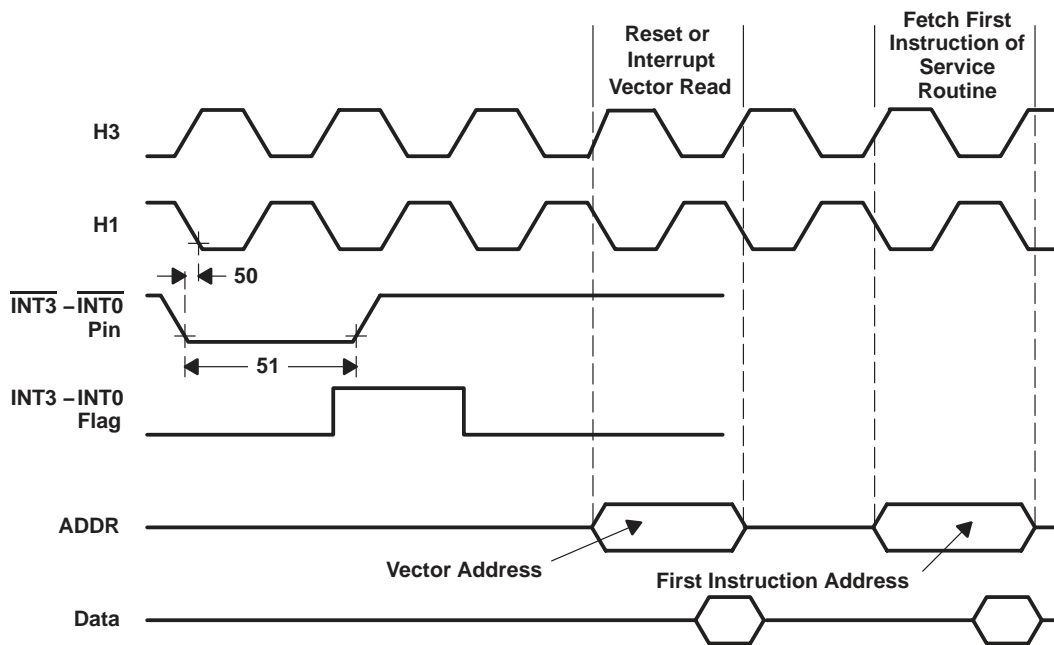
Reset or Interrupt Vector Read

Fetch First Instruction of Service Routine

H3

H1

50

$\overline{INT3}$ – $\overline{INT0}$ Pin

51

INT3 – INT0 Flag

ADDR

Vector Address

First Instruction Address

Data